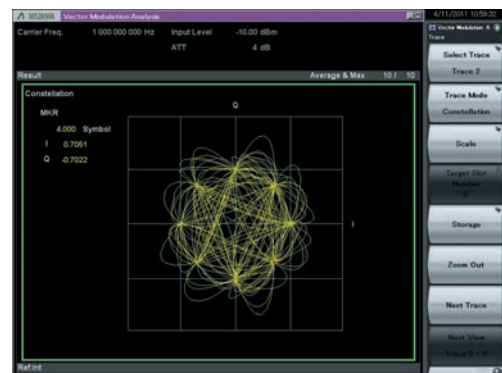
MS2830A Vector Modulation Analysis

4/11/2011 10:59:32

Carrier Freq. 1 000 000 000 Hz
Input Level -10.00 dBm
ATT 4 dB

Vector Modulation A
Trace

Select Trace
Trace 2

Result
Average & Max 10 / 10

Trace Mode
Constellation

Constellation
Q
MKR
4.000 Symbol
I 0.7051
Q -0.7022

I

Scale

Target Slot
Number
0

Storage

Zoom Out

Next Trace

Next View
Trace 1 - 4

Ref.Int